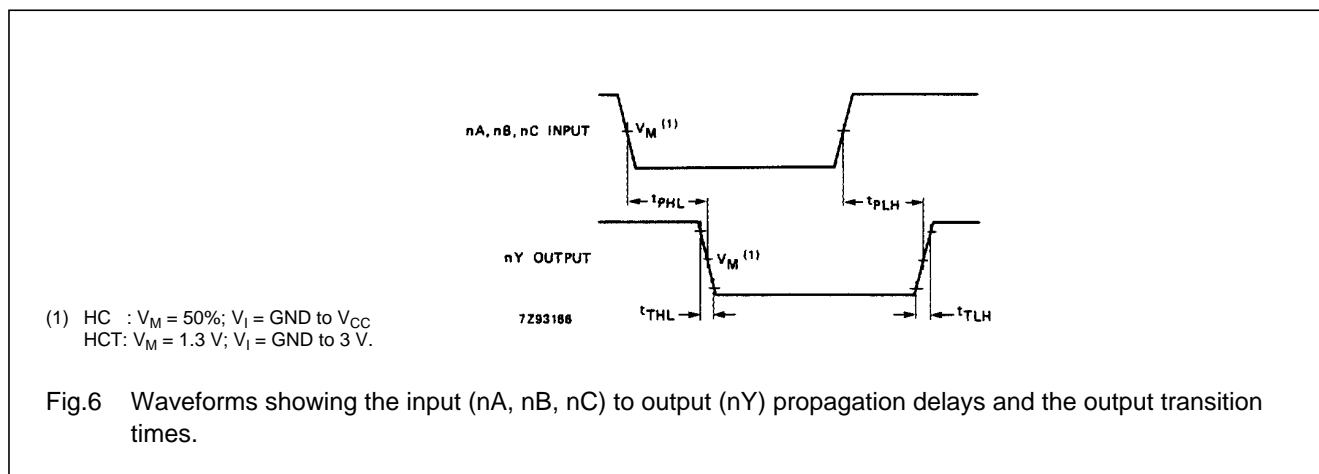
nA, nB, nC INPUT

$V_M$ $^{(1)}$

$t_{PHL}$

$t_{PLH}$

nY OUTPUT

$V_M$ $^{(1)}$

$t_{THL}$

$t_{TLH}$

7Z93166

(1) HC : $V_M$ = 50%; $V_I$ = GND to $V_{CC}$
HCT: $V_M$ = 1.3 V; $V_I$ = GND to 3 V.

Fig.6 Waveforms showing the input (nA, nB, nC) to output (nY) propagation delays and the output transition times.